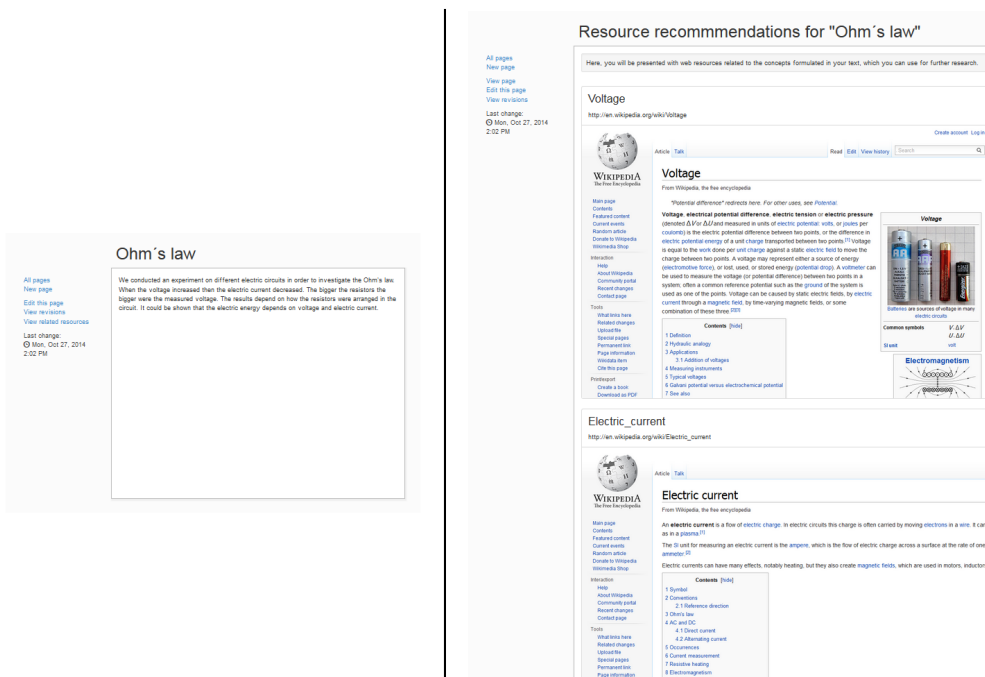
Ohm´s law

All pages
New page

Edit this page
View revisions
View related resources

Last change:
Mon, Oct 27, 2014
2:02 PM

We conducted an experiment on different electric circuits in order to investigate the Ohm's law. When the voltage increased then the electric current decreased. The bigger the resistors the bigger were the measured voltage. The results depend on how the resistors were arranged in the circuit. It could be shown that the electric energy depends on voltage and electric current.

Resource recommendations for "Ohm´s law"

All pages
New page

View page
Edit this page
View revisions

Last change:
Mon, Oct 27, 2014
2:02 PM

Here, you will be presented with web resources related to the concepts formulated in your text, which you can use for further research.

Voltage

http://en.wikipedia.org/wiki/Voltage

Create account Log in

Article Talk Read Edit View history Search

WIKIPEDIA
The Free Encyclopedia

Main page
Contents
Featured content
Current events
Random article
Donate to Wikipedia
Wikimedia Shop

Interaction
Help
About Wikipedia
Community portal
Recent changes
Contact page

Tools
What links here
Related changes
Upload file
Special pages
Permanent link
Page information
Wikidata item
Cite this page

Print/export
Create a book
Download as PDF

Voltage

From Wikipedia, the free encyclopedia

"Potential difference" redirects here. For other uses, see Potential.

Voltage, electrical potential difference, electric tension or electric pressure (denoted $\Delta V$ or $\Delta U$ and measured in units of electric potential: volts, or joules per coulomb) is the electric potential difference between two points, or the difference in electric potential energy of a unit charge transported between two points.[1] Voltage is equal to the work done per unit charge against a static electric field to move the charge between two points. A voltage may represent either a source of energy (electromotive force), or lost, used, or stored energy (potential drop). A voltmeter can be used to measure the voltage (or potential difference) between two points in a system; often a common reference potential such as the ground of the system is used as one of the points. Voltage can be caused by static electric fields, by electric current through a magnetic field, by time-varying magnetic fields, or some combination of these three.[2][3]

Voltage

Batteries are sources of voltage in many electric circuits.

Common symbols $V, \Delta V$
$U, \Delta U$

SI unit volt

Electromagnetism

Contents [hide]
1 Definition
2 Hydraulic analogy
3 Applications
3.1 Addition of voltages
4 Measuring instruments
5 Typical voltages
6 Galvani potential versus electrochemical potential
7 See also

Electric_current

http://en.wikipedia.org/wiki/Electric_current

Article Talk

WIKIPEDIA
The Free Encyclopedia

Main page
Contents
Featured content
Current events
Random article
Donate to Wikipedia
Wikimedia Shop

Interaction
Help
About Wikipedia
Community portal
Recent changes
Contact page

Tools
What links here
Related changes
Upload file
Special pages
Permanent link
Page information

Electric current

From Wikipedia, the free encyclopedia

An electric current is a flow of electric charge. In electric circuits this charge is often carried by moving electrons in a wire. It car as in a plasma.[1]

The SI unit for measuring an electric current is the ampere, which is the flow of electric charge across a surface at the rate of one ammeter.[2]

Electric currents can have many effects, notably heating, but they also create magnetic fields, which are used in motors, inductor

Contents [hide]
1 Symbol
2 Conventions
2.1 Reference direction
3 Ohm's law
4 AC and DC
4.1 Direct current
4.2 Alternating current
5 Occurrences
6 Current measurement
7 Resistive heating
8 Electromagnetism